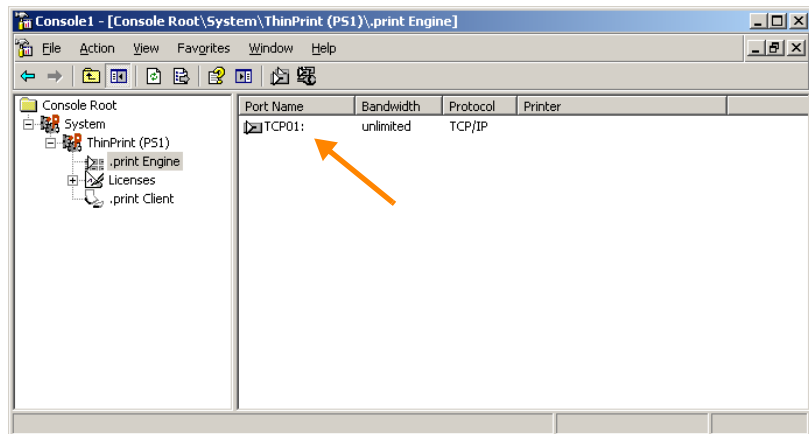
Console1 - [Console Root\System\ThinPrint (PS1)\.print Engine]

File Action View Favorites Window Help

Console Root
System
ThinPrint (PS1)
.print Engine
Licenses
.print Client

| Port Name | Bandwidth | Protocol | Printer |
|---|---|---|---|
| TCP01: | unlimited | TCP/IP | |